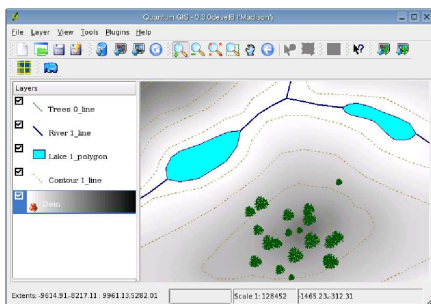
Quantum GIS - 0.8 Odevdd (Madison)

File Layer View Tools Plugins Help

Layers

Trees 0_line

River 1_line

Lake 1_polygon

Contour 1_line

Dem

Extents: -9614.91,-8217.11 : 9961.13,5282.01

Scale 1: 128452

-1465.23,-312.31